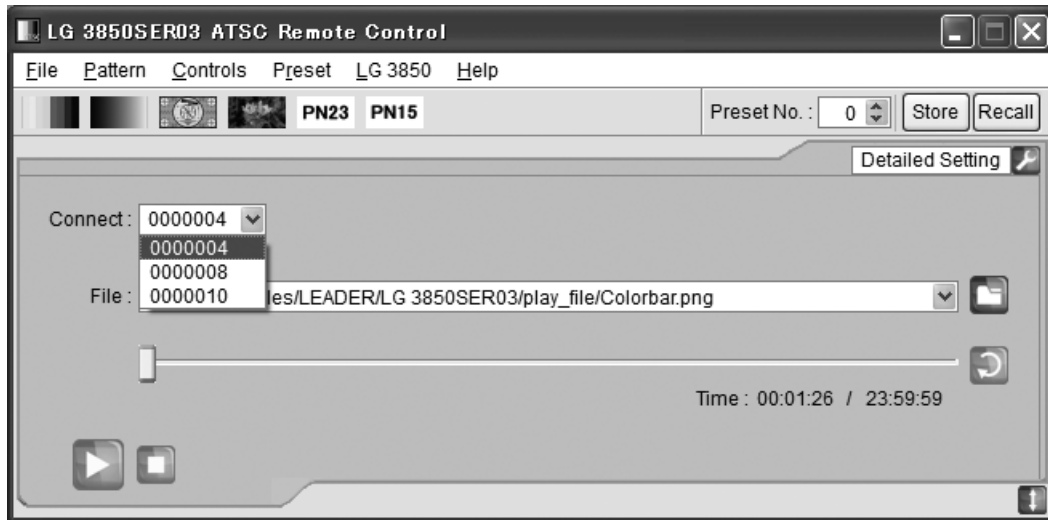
LG 3850SER03 ATSC Remote Control

File Pattern Controls Preset LG 3850 Help

PN23 PN15

Preset No. : 0 Store Recall

Detailed Setting

Connect : 0000004

0000004
0000008
0000010

File : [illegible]les/LEADER/LG 3850SER03/play_file/Colorbar.png

Time : 00:01:26 / 23:59:59